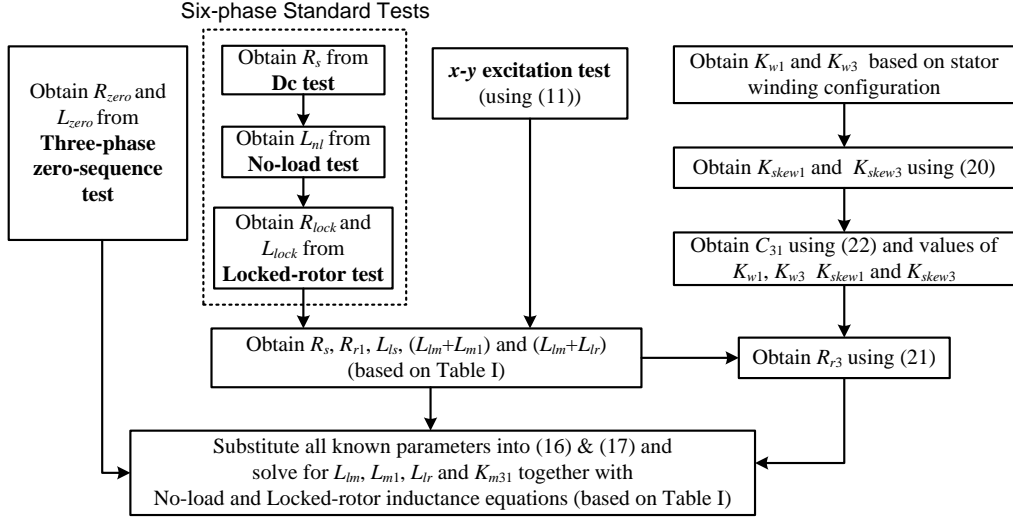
Six-phase Standard Tests

Obtain $R_{zero}$ and $L_{zero}$ from **Three-phase zero-sequence test**

Obtain $R_s$ from **Dc test**

Obtain $L_{nl}$ from **No-load test**

Obtain $R_{lock}$ and $L_{lock}$ from **Locked-rotor test**

***x-y* excitation test** (using (11))

Obtain $K_{w1}$ and $K_{w3}$ based on stator winding configuration

Obtain $K_{skew1}$ and $K_{skew3}$ using (20)

Obtain $C_{31}$ using (22) and values of $K_{w1}$, $K_{w3}$ $K_{skew1}$ and $K_{skew3}$

Obtain $R_s$, $R_{r1}$, $L_{ls}$, $(L_{lm}+L_{m1})$ and $(L_{lm}+L_{lr})$ (based on Table I)

Obtain $R_{r3}$ using (21)

Substitute all known parameters into (16) & (17) and solve for $L_{lm}$, $L_{m1}$, $L_{lr}$ and $K_{m31}$ together with No-load and Locked-rotor inductance equations (based on Table I)